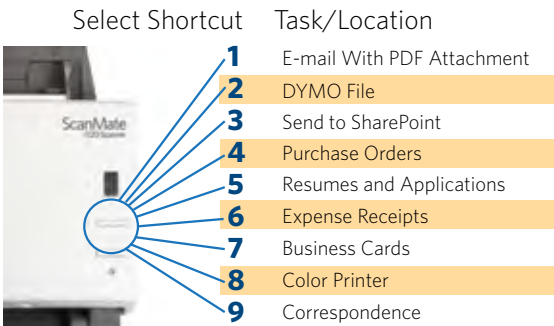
Select Shortcut Task/Location

ScanMate
i1120 Scanner

| | |
|---|---|
| 1 | E-mail With PDF Attachment |
| 2 | DYMO File |
| 3 | Send to SharePoint |
| 4 | Purchase Orders |
| 5 | Resumes and Applications |
| 6 | Expense Receipts |
| 7 | Business Cards |
| 8 | Color Printer |
| 9 | Correspondence |